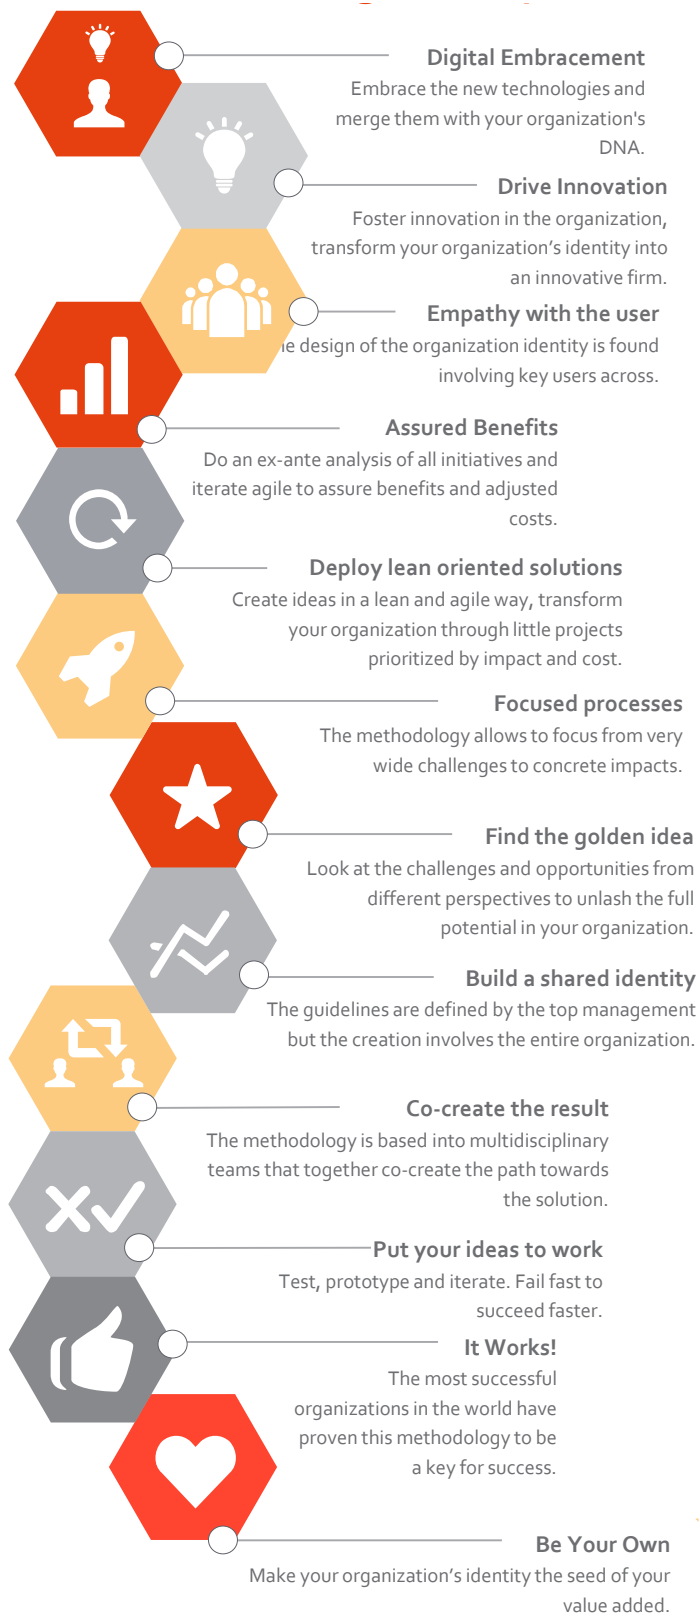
Digital Embracement
Embrace the new technologies and merge them with your organization's DNA.

Drive Innovation
Foster innovation in the organization, transform your organization's identity into an innovative firm.

Empathy with the user
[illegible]e design of the organization identity is found involving key users across.

Assured Benefits
Do an ex-ante analysis of all initiatives and iterate agile to assure benefits and adjusted costs.

Deploy lean oriented solutions
Create ideas in a lean and agile way, transform your organization through little projects prioritized by impact and cost.

Focused processes
The methodology allows to focus from very wide challenges to concrete impacts.

Find the golden idea
Look at the challenges and opportunities from different perspectives to unlash the full potential in your organization.

Build a shared identity
The guidelines are defined by the top management but the creation involves the entire organization.

Co-create the result
The methodology is based into multidisciplinary teams that together co-create the path towards the solution.

Put your ideas to work
Test, prototype and iterate. Fail fast to succeed faster.

It Works!
The most successful organizations in the world have proven this methodology to be a key for success.

Be Your Own
Make your organization's identity the seed of your value added.